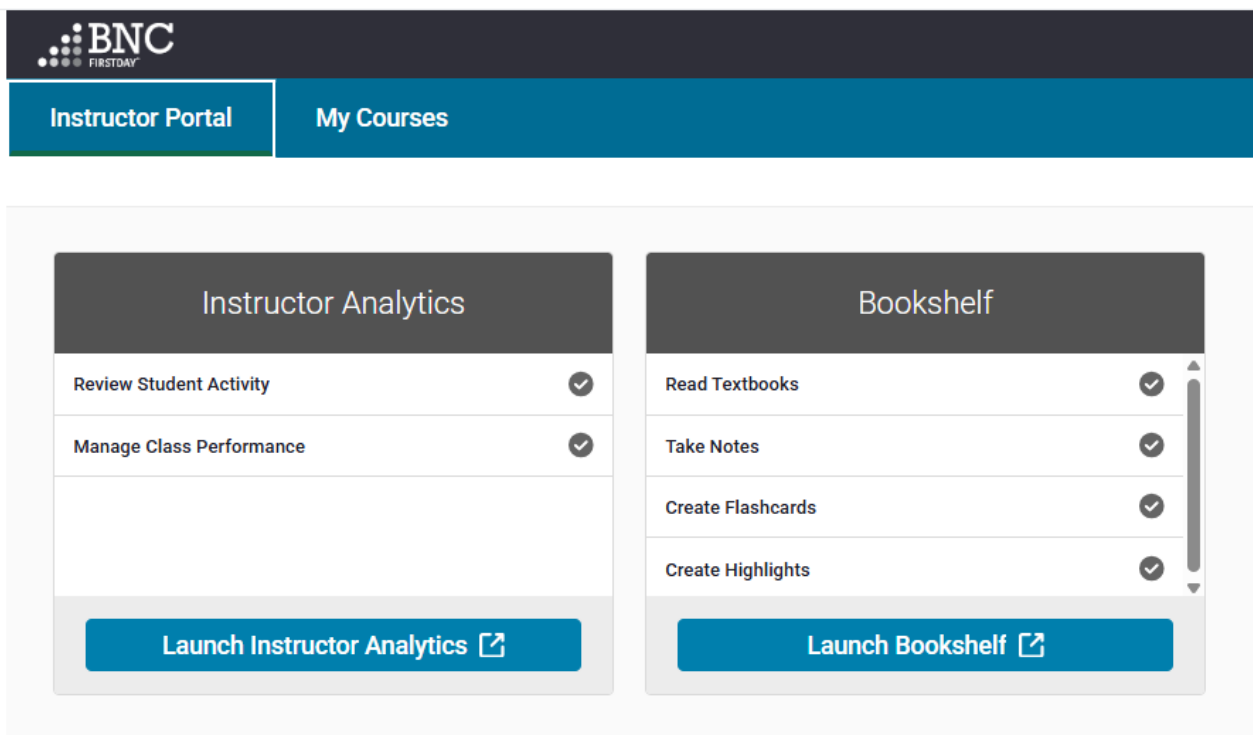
BNC FIRSTDAY

Instructor Portal

My Courses

Instructor Analytics

Review Student Activity

Manage Class Performance

Launch Instructor Analytics

Bookshelf

Read Textbooks

Take Notes

Create Flashcards

Create Highlights

Launch Bookshelf